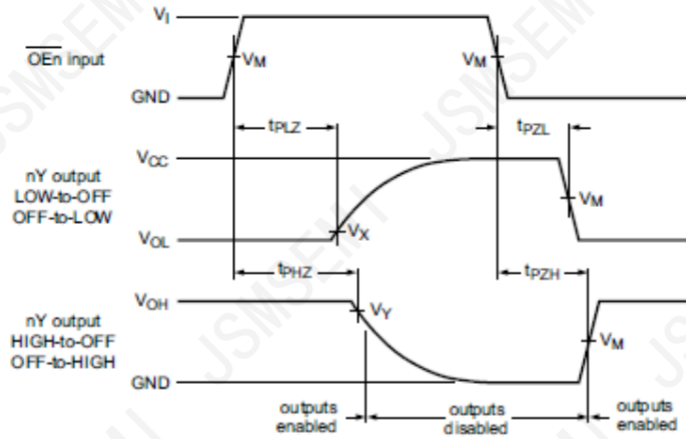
$V_I$

$\overline{OEn}$ input

$V_M$

$V_M$

GND

$t_{PLZ}$

$t_{PZL}$

$V_{CC}$

nY output LOW-to-OFF OFF-to-LOW

$V_M$

$V_{OL}$

$V_X$

$t_{PHZ}$

$t_{PZH}$

$V_{OH}$

$V_Y$

nY output HIGH-to-OFF OFF-to-HIGH

$V_M$

GND

outputs enabled

outputs disabled

outputs enabled